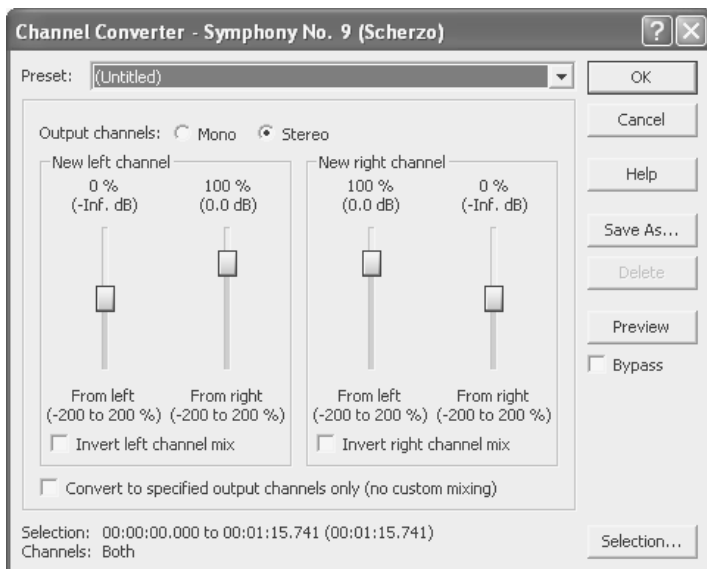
Channel Converter - Symphony No. 9 (Scherzo)

?

Preset: (Untitled)

OK

Cancel

Help

Save As...

Delete

Preview

Bypass

Output channels: Mono Stereo

New left channel

0 %
(-Inf. dB)

100 %
(0.0 dB)

From left
(-200 to 200 %)

From right
(-200 to 200 %)

Invert left channel mix

New right channel

100 %
(0.0 dB)

0 %
(-Inf. dB)

From left
(-200 to 200 %)

From right
(-200 to 200 %)

Invert right channel mix

Convert to specified output channels only (no custom mixing)

Selection: 00:00:00.000 to 00:01:15.741 (00:01:15.741)
Channels: Both

Selection...